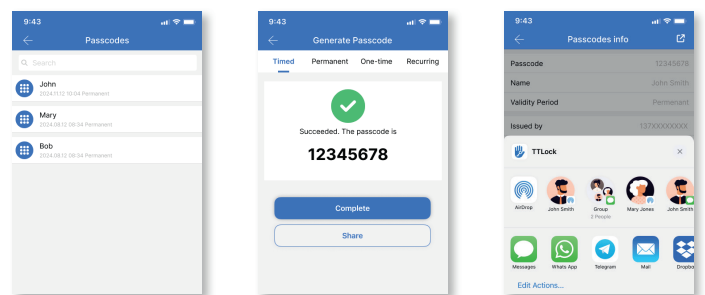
9:43

Passcodes

Search

John
2024.11.12 10:04 Permanent

Mary
2024.08.12 08:34 Permanent

Bob
2024.08.12 08:34 Permanent

9:43

Generate Passcode

Timed Permanent One-time Recurring

Succeeded. The passcode is

12345678

Complete

Share

9:43

Passcodes info

Passcode 12345678

Name John Smith

Validity Period Permanent

Issued by 137XXXXXXXX

TTLock

AirDrop

John Smith

Group
2 People

Mary Jones

John Smith

Messages

Whats App

Telegram

Mail

Dropbo

Edit Actions...